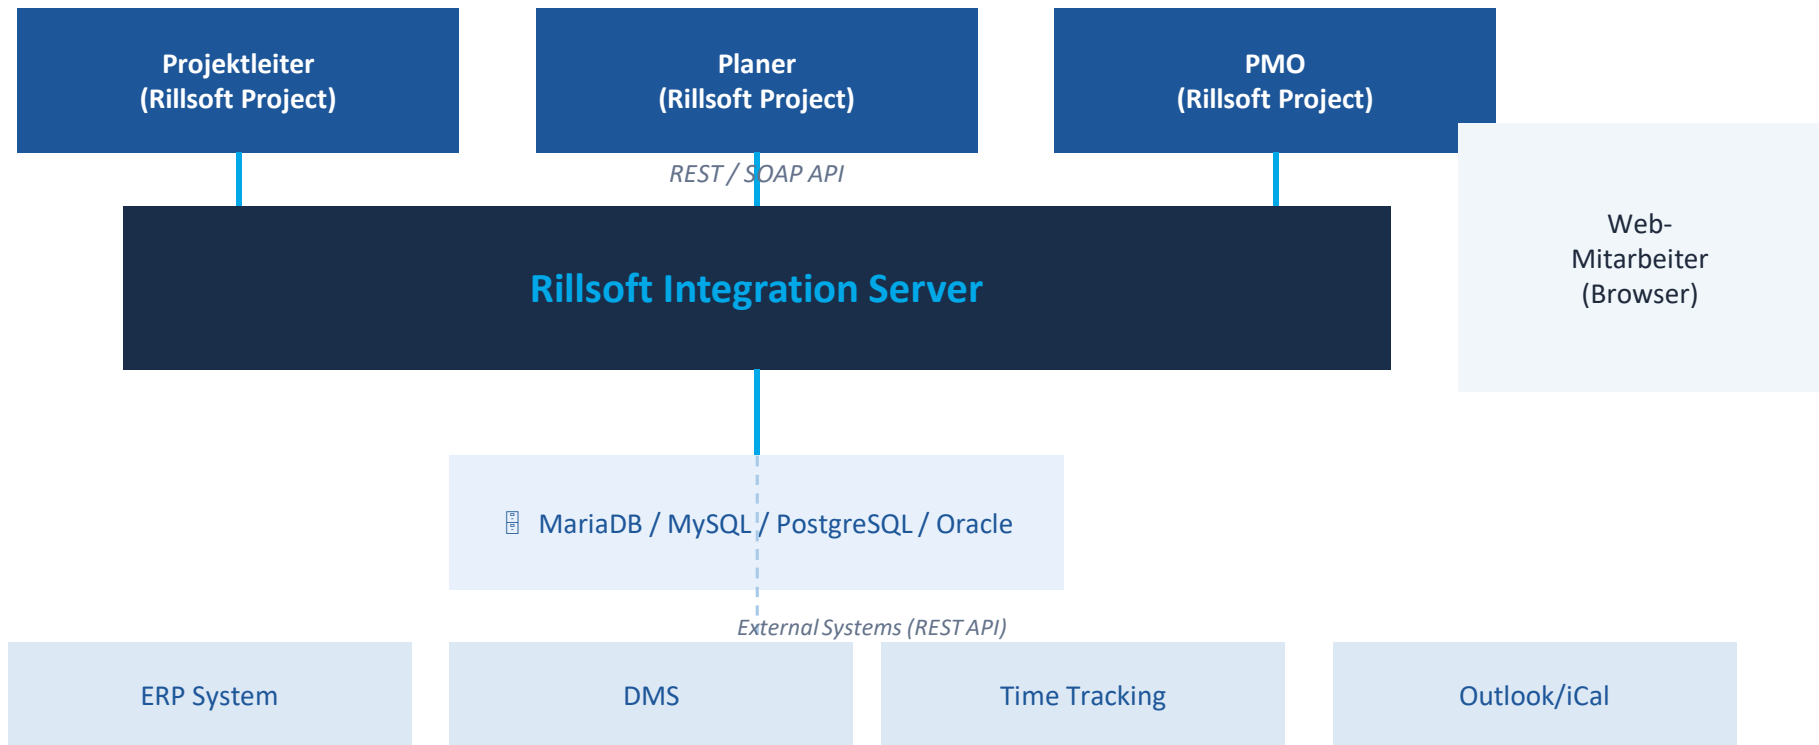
Projektleiter
(Rillsoft Project)

Planer
(Rillsoft Project)

PMO
(Rillsoft Project)

REST / SOAP API

Web-
Mitarbeiter
(Browser)

Rillsoft Integration Server

MariaDB / MySQL / PostgreSQL / Oracle

External Systems (REST API)

ERP System

DMS

Time Tracking

Outlook/iCal